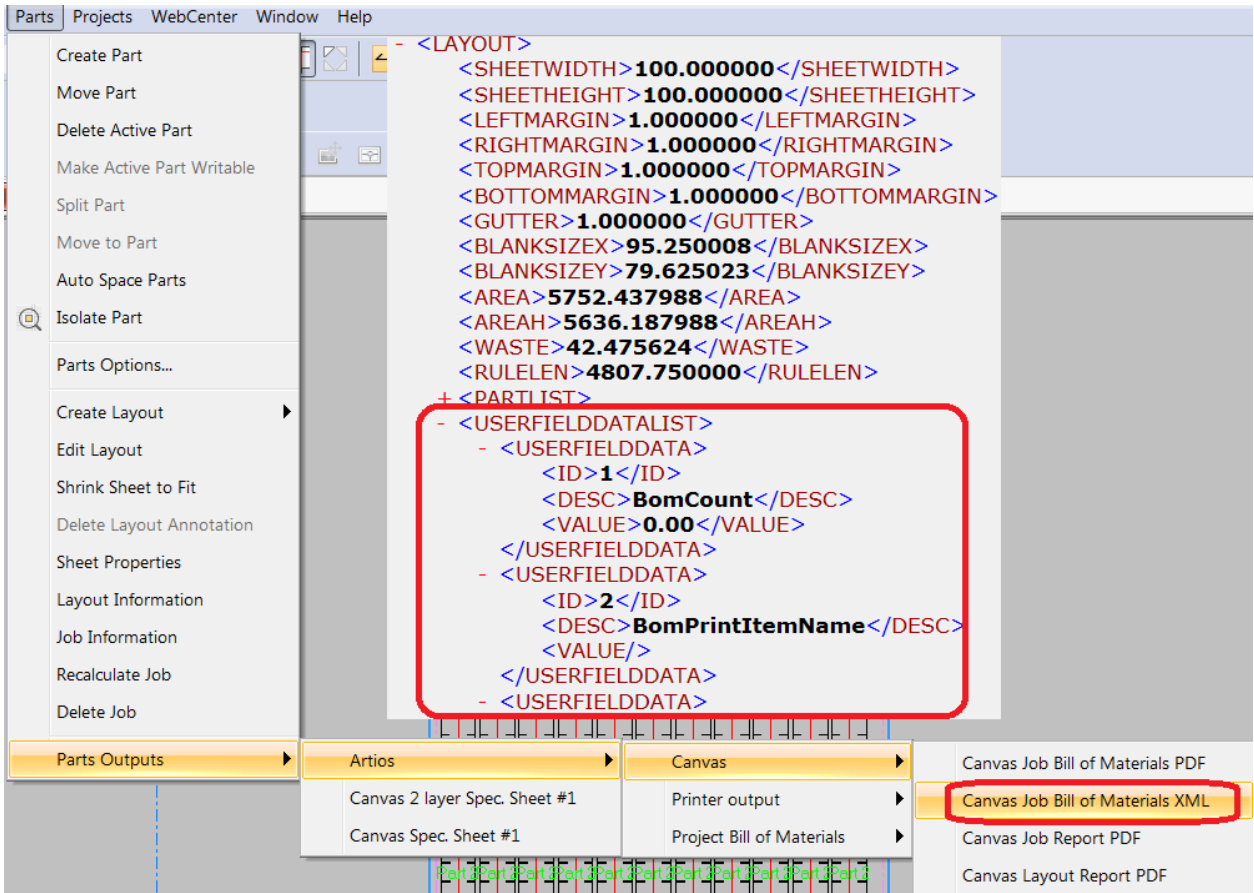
Parts Projects WebCenter Window Help

Create Part
Move Part
Delete Active Part
Make Active Part Writable
Split Part
Move to Part
Auto Space Parts
Isolate Part
Parts Options...
Create Layout
Edit Layout
Shrink Sheet to Fit
Delete Layout Annotation
Sheet Properties
Layout Information
Job Information
Recalculate Job
Delete Job
Parts Outputs

- <LAYOUT>
<SHEETWIDTH>100.000000</SHEETWIDTH>
<SHEETHEIGHT>100.000000</SHEETHEIGHT>
<LEFTMARGIN>1.000000</LEFTMARGIN>
<RIGHTMARGIN>1.000000</RIGHTMARGIN>
<TOPMARGIN>1.000000</TOPMARGIN>
<BOTTOMMARGIN>1.000000</BOTTOMMARGIN>
<GUTTER>1.000000</GUTTER>
<BLANKSIZEX>95.250008</BLANKSIZEX>
<BLANKSIZEY>79.625023</BLANKSIZEY>
<AREA>5752.437988</AREA>
<AREAH>5636.187988</AREAH>
<WASTE>42.475624</WASTE>
<RULELEN>4807.750000</RULELEN>
+ <PARTLIST>
- <USERFIELDDATALIST>
- <USERFIELDDATA>
<ID>1</ID>
<DESC>BomCount</DESC>
<VALUE>0.00</VALUE>
</USERFIELDDATA>
- <USERFIELDDATA>
<ID>2</ID>
<DESC>BomPrintItemName</DESC>
<VALUE/>
</USERFIELDDATA>
- <USERFIELDDATA>

Artios
Canvas 2 layer Spec. Sheet #1
Canvas Spec. Sheet #1

Canvas
Printer output
Project Bill of Materials

Canvas Job Bill of Materials PDF
Canvas Job Bill of Materials XML
Canvas Job Report PDF
Canvas Layout Report PDF